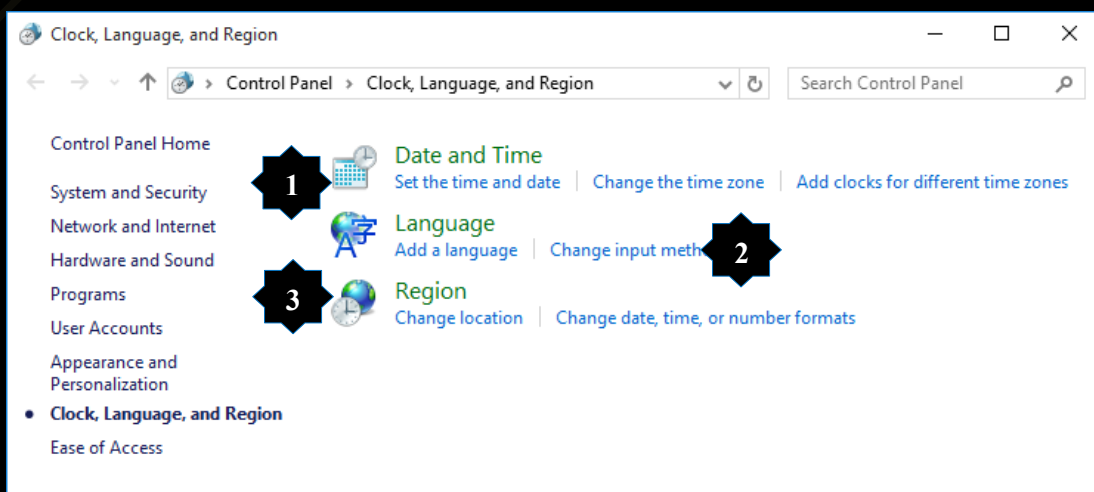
Clock, Language, and Region

Control Panel > Clock, Language, and Region

Search Control Panel

Control Panel Home

System and Security

Network and Internet

Hardware and Sound

Programs

User Accounts

Appearance and Personalization

Clock, Language, and Region

Ease of Access

1

Date and Time

Set the time and date | Change the time zone | Add clocks for different time zones

Language

Add a language | Change input meth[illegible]

2

3

Region

Change location | Change date, time, or number formats